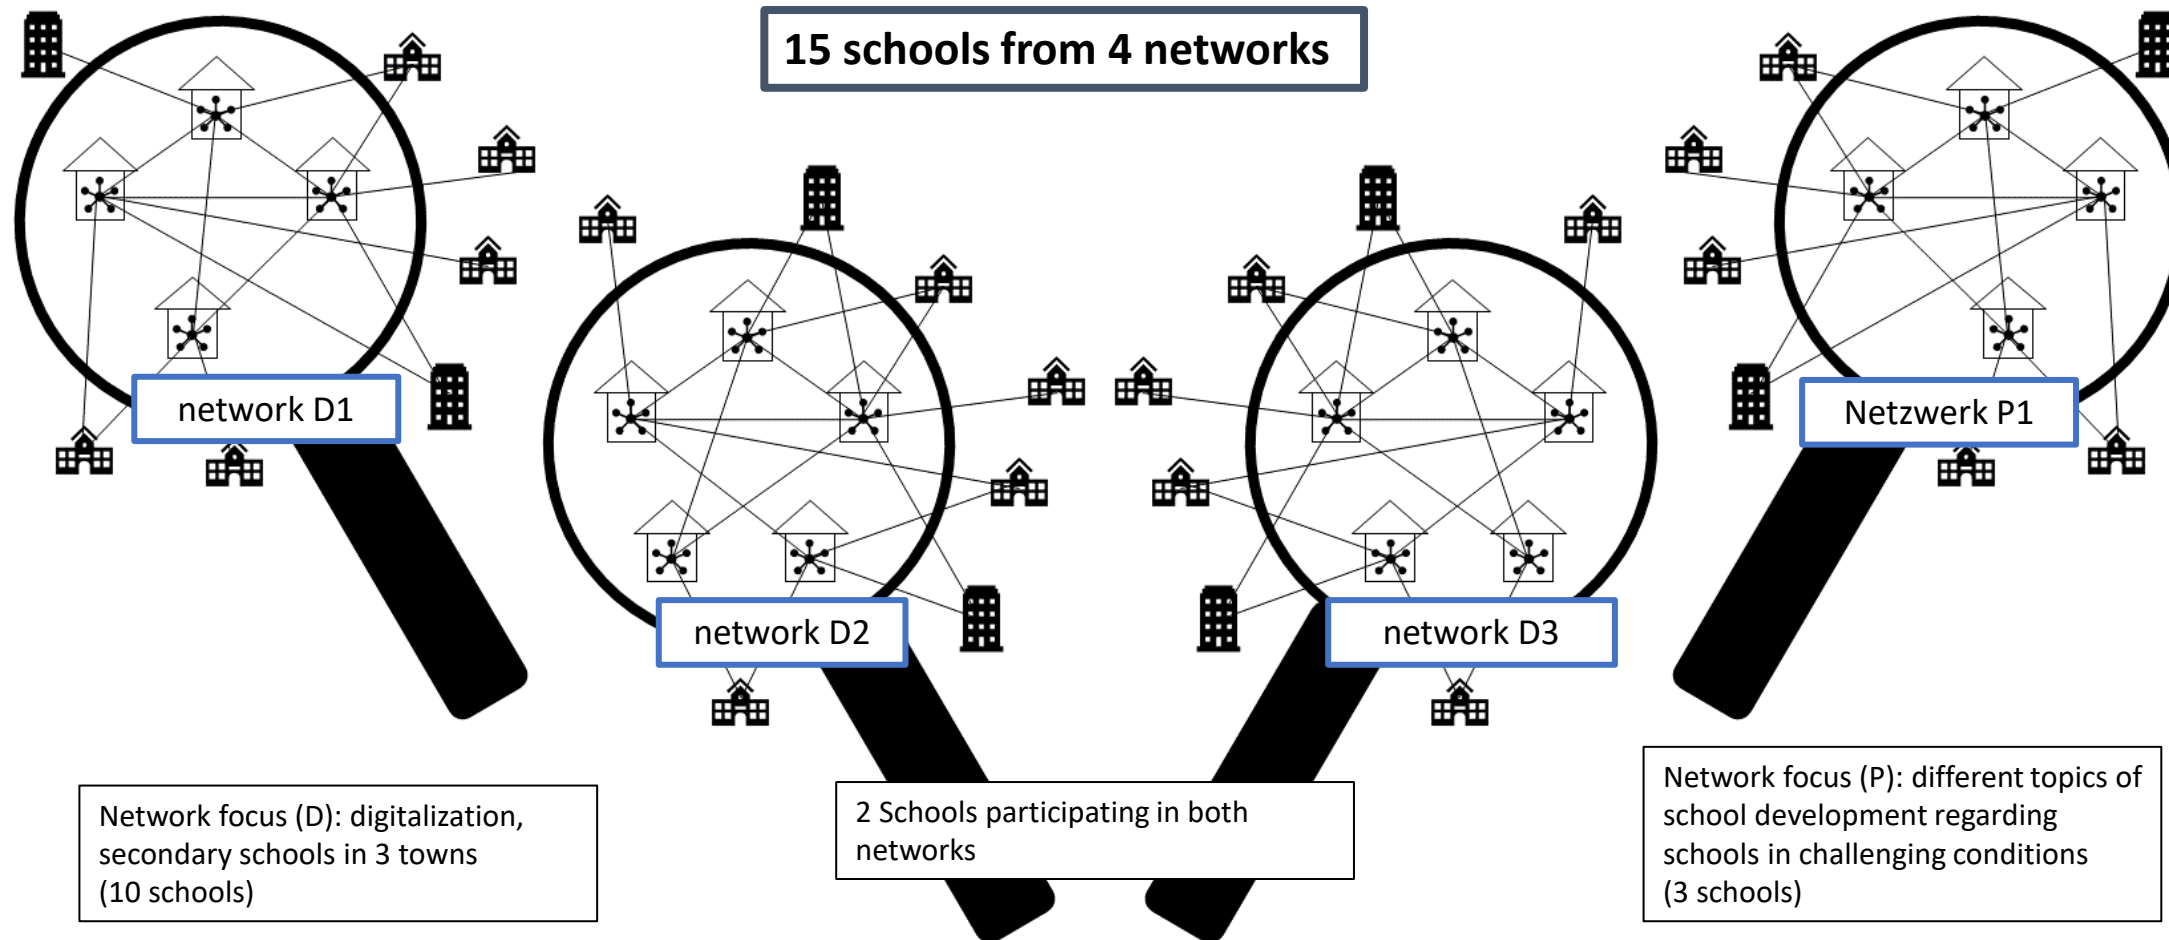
15 schools from 4 networks

network D1

network D2

network D3

Netzwerk P1

Network focus (D): digitalization, secondary schools in 3 towns (10 schools)

2 Schools participating in both networks

Network focus (P): different topics of school development regarding schools in challenging conditions (3 schools)